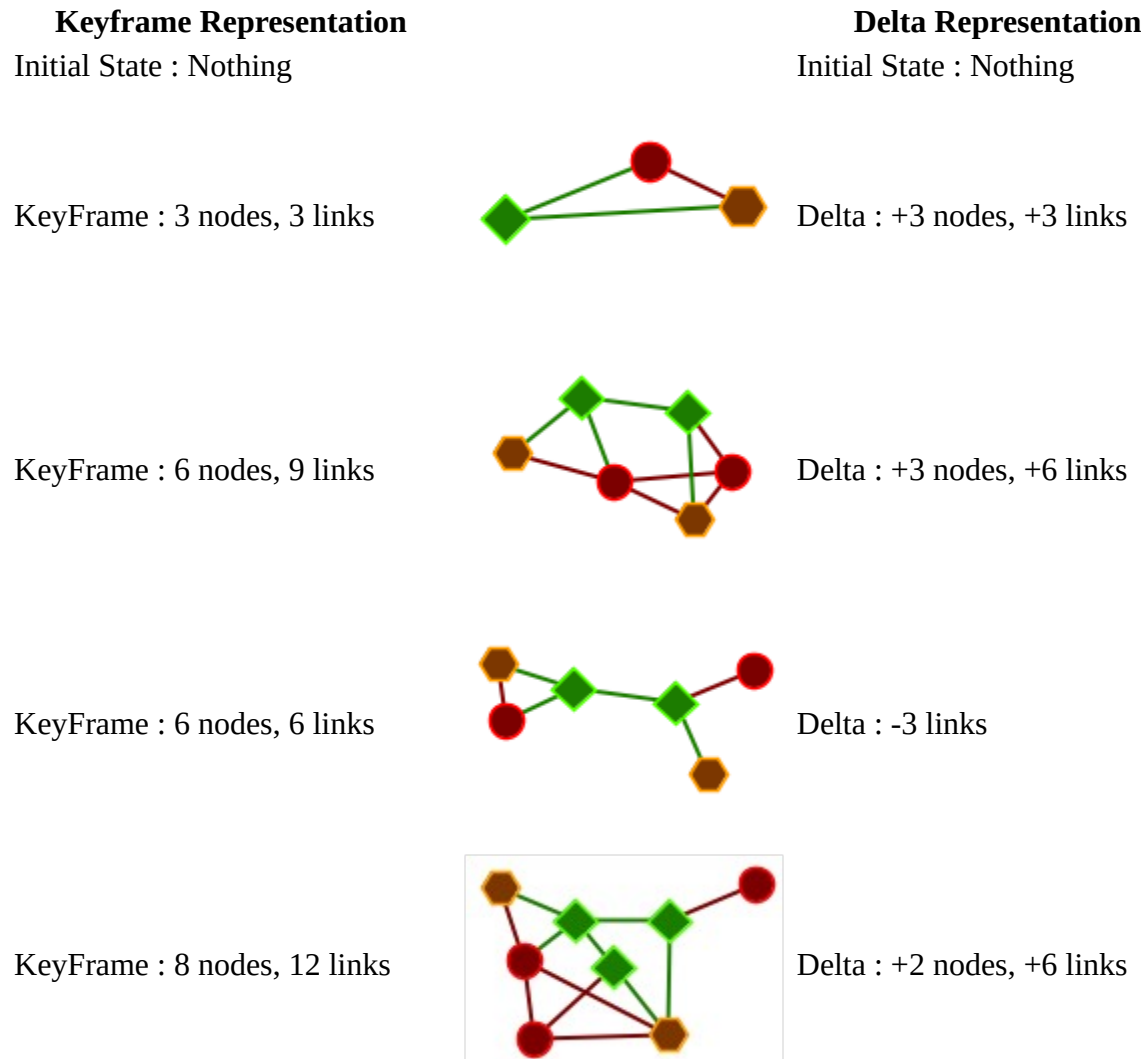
**Keyframe Representation**

Initial State : Nothing

KeyFrame : 3 nodes, 3 links

KeyFrame : 6 nodes, 9 links

KeyFrame : 6 nodes, 6 links

KeyFrame : 8 nodes, 12 links

**Delta Representation**

Initial State : Nothing

Delta : +3 nodes, +3 links

Delta : +3 nodes, +6 links

Delta : -3 links

Delta : +2 nodes, +6 links